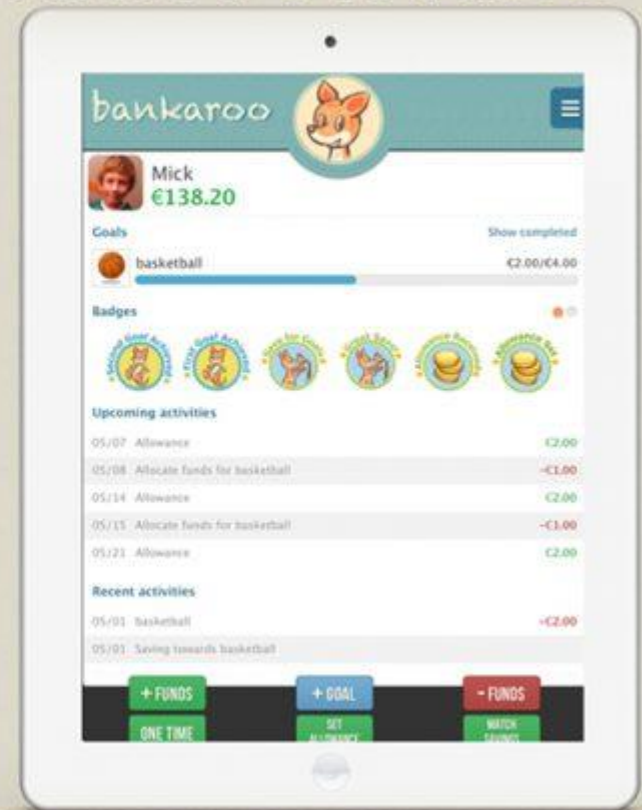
bankaroo

Mick
€138.20

Goals

Show completed

basketball

€2.00/€4.00

Badges

Second Goal Achieved

First Goal Achieved

Save for Goal

Great Saver

Allowance Received

Allowance Set

Upcoming activities

| | | |
|---|---|---|
| 05/07 | Allowance | €2.00 |
| 05/08 | Allocate funds for basketball | -€1.00 |
| 05/14 | Allowance | €2.00 |
| 05/15 | Allocate funds for basketball | -€1.00 |
| 05/21 | Allowance | €2.00 |

Recent activities

| | | |
|---|---|---|
| 05/01 | basketball | -€2.00 |
| 05/01 | Saving towards basketball | |

+ FUNDS

+ GOAL

- FUNDS

ONE TIME

SET ALLOWANCE

MATCH SAVINGS